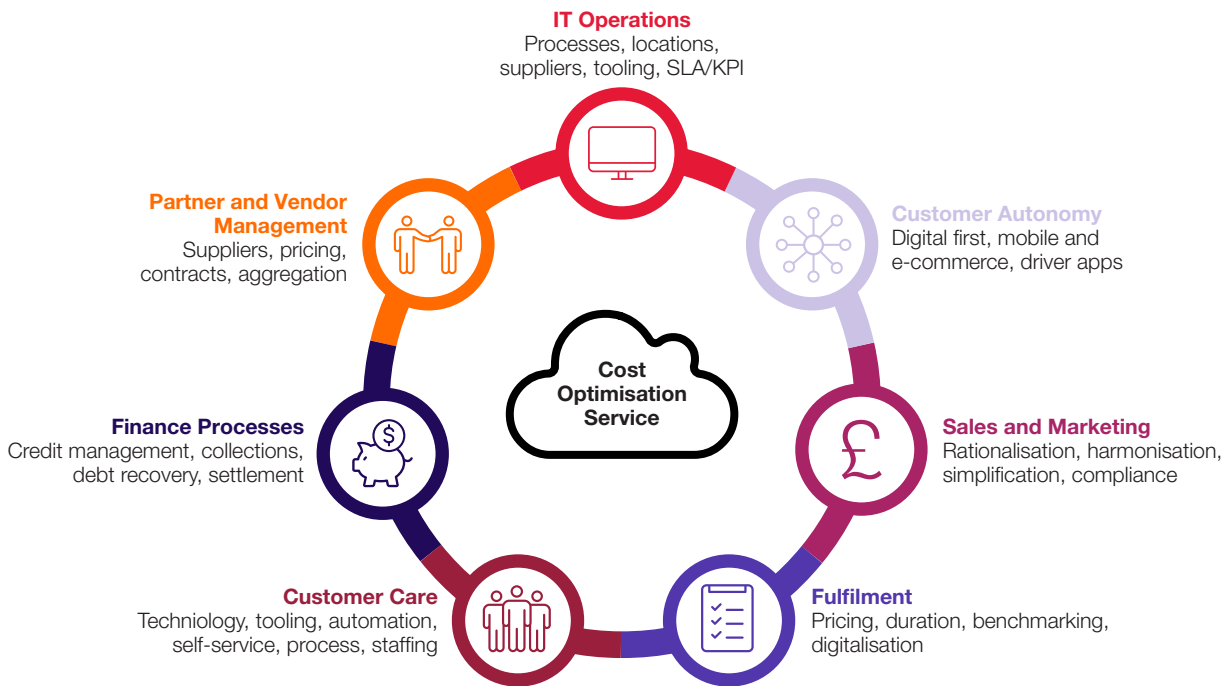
IT Operations
Processes, locations, suppliers, tooling, SLA/KPI

Customer Autonomy
Digital first, mobile and e-commerce, driver apps

Sales and Marketing
Rationalisation, harmonisation, simplification, compliance

Fulfilment
Pricing, duration, benchmarking, digitalisation

Customer Care
Technology, tooling, automation, self-service, process, staffing

Finance Processes
Credit management, collections, debt recovery, settlement

Partner and Vendor Management
Suppliers, pricing, contracts, aggregation

Cost Optimisation Service

£